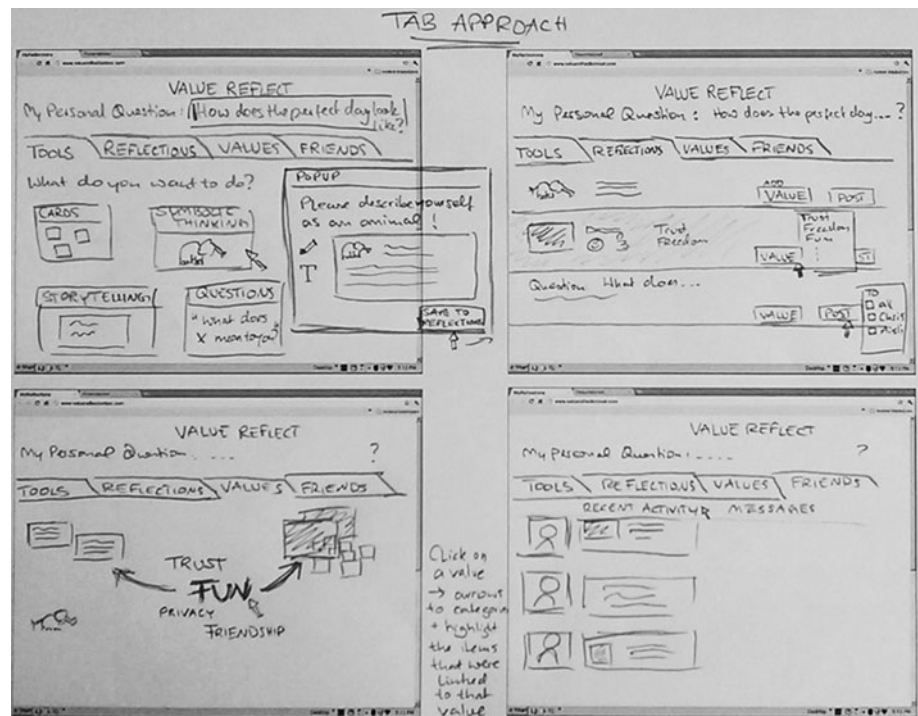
TAB APPROACH

VALUE REFLECT
My Personal Question: How does the perfect day look like?
TOOLS REFLECTIONS VALUES FRIENDS
What do you want to do?
CARDS
SYMBOLIC THINKING
STORYTELLING
QUESTIONS
"What does X mean to you?"
POPUP
Please describe yourself as an animal!
T
SAVE TO REFLECTIONS

VALUE REFLECT
My Personal Question: How does the perfect day...?
TOOLS REFLECTIONS VALUES FRIENDS
ADD VALUE POST
Trust Freedom
3
Trust Freedom Fun
VALUE
Question: What does...
VALUE POST
TO
All
Chris
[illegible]

VALUE REFLECT
My Personal Question ....?
TOOLS REFLECTIONS VALUES FRIENDS
TRUST
FUN
PRIVACY
FRIENDSHIP

Click on a value → zoom out to categories + highlight the items that were linked to that value

VALUE REFLECT
My Personal Question ....?
TOOLS REFLECTIONS VALUES FRIENDS
RECENT ACTIVITY MESSAGES